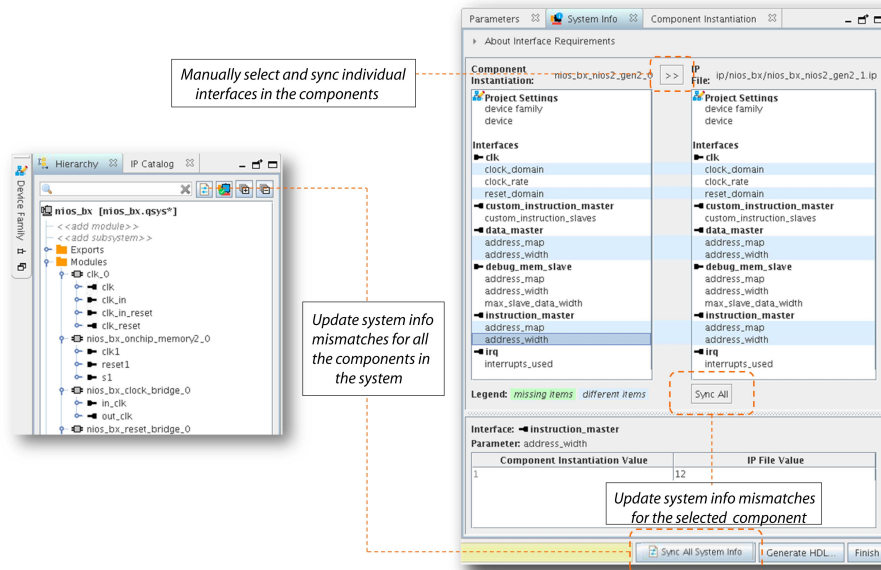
Manually select and sync individual interfaces in the components

Device Family

Hierarchy IP Catalog

nios_bx [nios_bx.qsys*]
<<add module>>
<<add subsystem>>
Exports
Modules
clk_0
clk
clk_in
clk_in_reset
clk_reset
nios_bx_onchip_memory2_0
clk1
reset1
s1
nios_bx_clock_bridge_0
in_clk
out_clk
nios_bx_reset_bridge_0

Update system info mismatches for all the components in the system

Parameters System Info Component Instantiation

About Interface Requirements

Component Instantiation: nios_bx_nios2_gen2_0

>>

IP File: ip/nios_bx/nios_bx_nios2_gen2_1.ip

| Component Instantiation | IP File |
|---|---|
| Project Settings | Project Settings |
| device family | device family |
| device | device |
| Interfaces | Interfaces |
| clk | clk |
| clock_domain | clock_domain |
| clock_rate | clock_rate |
| reset_domain | reset_domain |
| custom_instruction_master | custom_instruction_master |
| custom_instruction_slaves | custom_instruction_slaves |
| data_master | data_master |
| address_map | address_map |
| address_width | address_width |
| debug_mem_slave | debug_mem_slave |
| address_map | address_map |
| address_width | address_width |
| max_slave_data_width | max_slave_data_width |
| instruction_master | instruction_master |
| address_map | address_map |
| address_width | address_width |
| irq | irq |
| interrupts_used | interrupts_used |

Legend: missing items different items

Sync All

Interface: instruction_master
Parameter: address_width

| Component Instantiation Value | IP File Value |
|---|---|
| 1 | 12 |

Update system info mismatches for the selected component

Sync All System Info
Generate HDL...
Finish